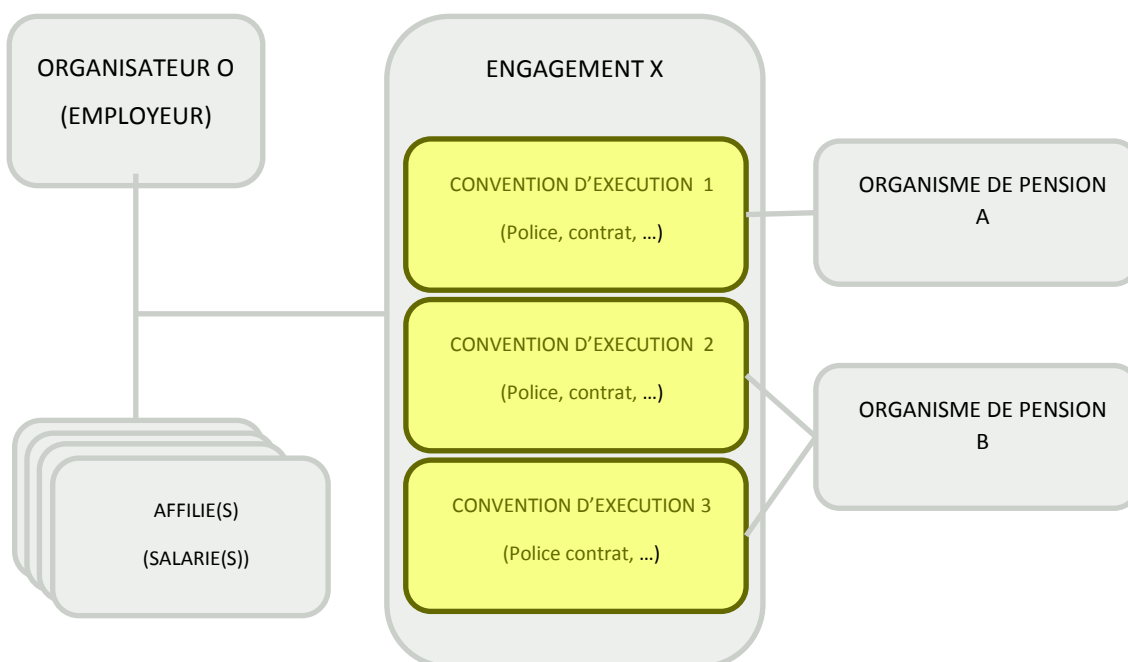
ORGANISATEUR O
(EMPLOYEUR)

ENGAGEMENT X

CONVENTION D'EXECUTION 1
(Police, contrat, …)

ORGANISME DE PENSION
A

CONVENTION D'EXECUTION 2
(Police, contrat, …)

ORGANISME DE PENSION
B

CONVENTION D'EXECUTION 3
(Police contrat, …)

AFFILIE(S)
(SALARIE(S))